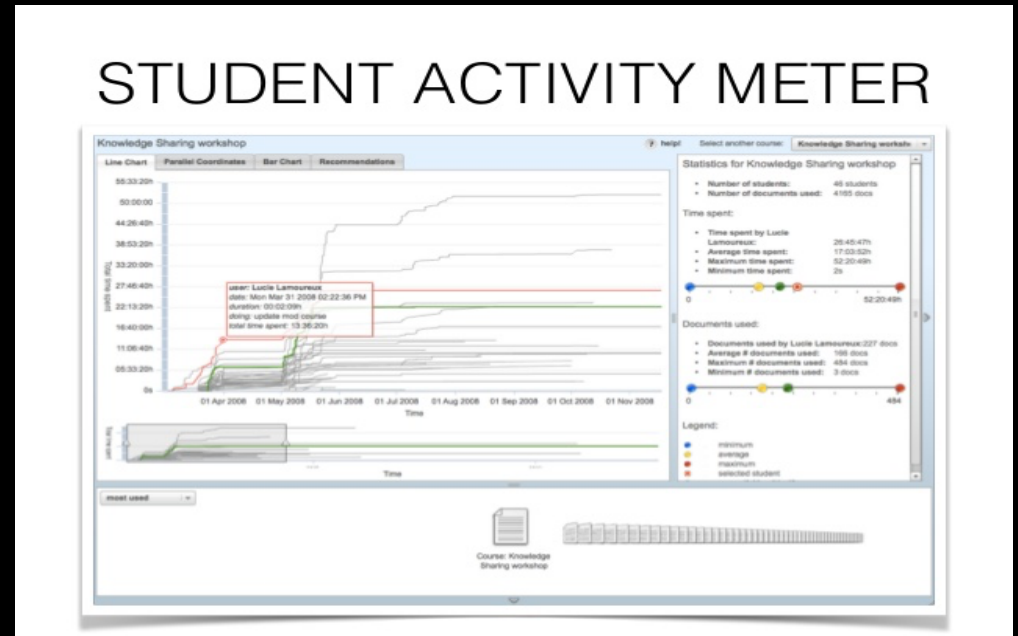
STUDENT ACTIVITY METER

Knowledge Sharing workshop

help! Select another course: Knowledge Sharing worksho

Line Chart | Parallel Coordinates | Bar Chart | Recommendations

55:33:20h
50:00:00
44:26:40h
38:53:20h
33:20:00h
27:46:40h
22:13:20h
16:40:00h
11:06:40h
05:33:20h
0s

Total time spent

user: Lucie Lamoureux
date: Mon Mar 31 2008 02:22:36 PM
duration: 00:02:09h
doing: update mod course
total time spent: 13:36:20h

01 Apr 2008 01 May 2008 01 Jun 2008 01 Jul 2008 01 Aug 2008 01 Sep 2008 01 Oct 2008 01 Nov 2008

Time

Time

Statistics for Knowledge Sharing workshop

Number of students: 46 students
Number of documents used: 4165 docs

Time spent:

Time spent by Lucie Lamoureux: 26:45:47h
Average time spent: 17:03:52h
Maximum time spent: 52:20:49h
Minimum time spent: 2s

0 52:20:49h

Documents used:

Documents used by Lucie Lamoureux:227 docs
Average # documents used: 166 docs
Maximum # documents used: 484 docs
Minimum # documents used: 3 docs

0 484

Legend:

minimum
average
maximum
selected student

most used

Course: Knowledge Sharing workshop